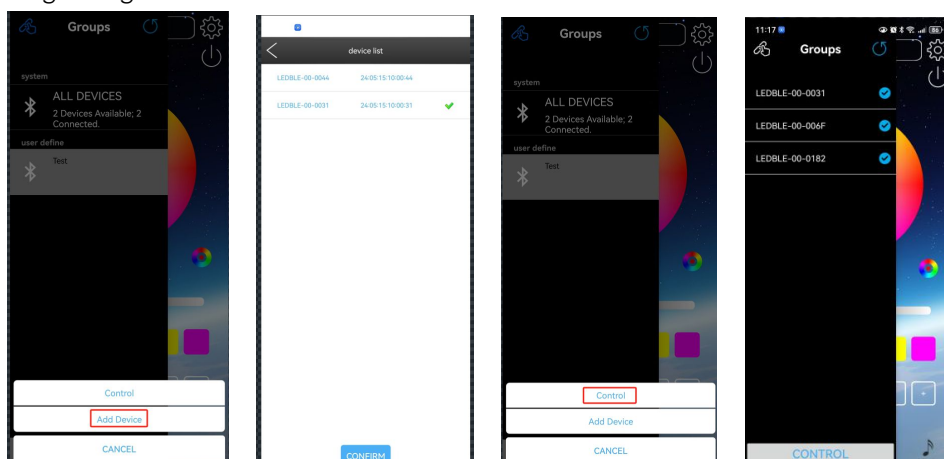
Groups

system

ALL DEVICES

2 Devices Available; 2 Connected.

user define

Test

Control

Add Device

CANCEL

device list

LEDBLE-00-0044 24:05:15:10:00:44

LEDBLE-00-0031 24:05:15:10:00:31

CONFIRM

Groups

system

ALL DEVICES

2 Devices Available; 2 Connected.

user define

Test

Control

Add Device

CANCEL

11:17

Groups

LEDBLE-00-0031

LEDBLE-00-006F

LEDBLE-00-0182

CONTROL